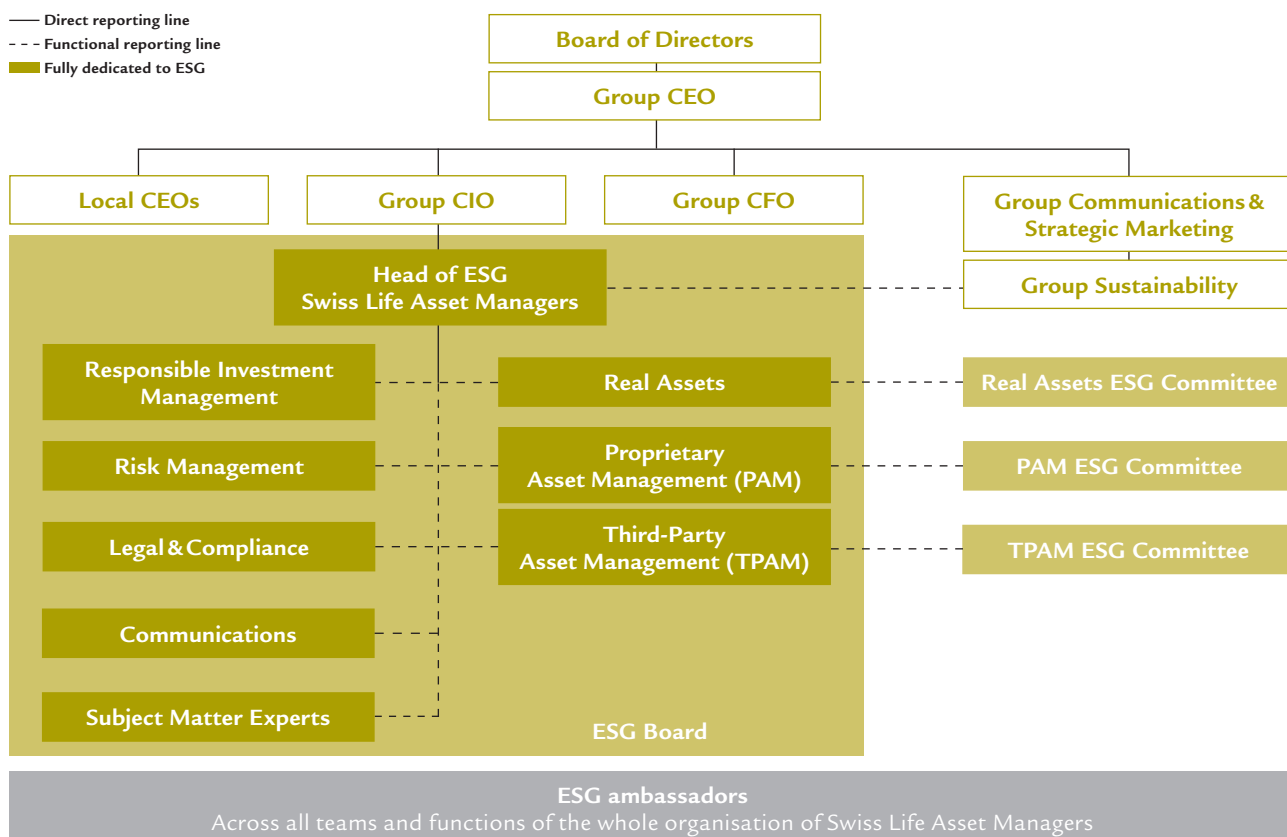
Direct reporting line
Functional reporting line
Fully dedicated to ESG

Board of Directors

Group CEO

Local CEOs

Group CIO

Group CFO

Group Communications & Strategic Marketing

Head of ESG Swiss Life Asset Managers

Group Sustainability

Responsible Investment Management

Real Assets

Real Assets ESG Committee

Risk Management

Proprietary Asset Management (PAM)

PAM ESG Committee

Legal & Compliance

Third-Party Asset Management (TPAM)

TPAM ESG Committee

Communications

Subject Matter Experts

ESG Board

ESG ambassadors
Across all teams and functions of the whole organisation of Swiss Life Asset Managers